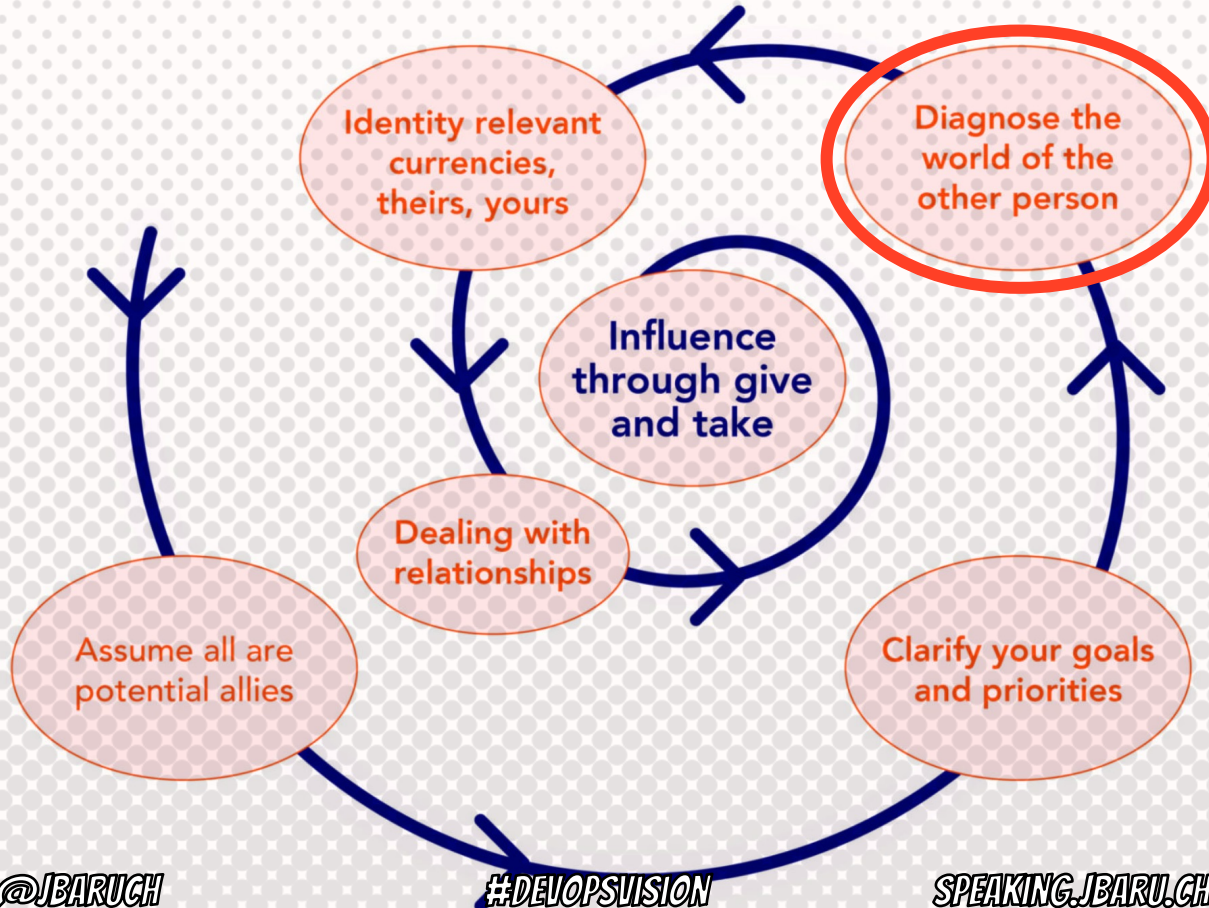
Identity relevant currencies, theirs, yours

Diagnose the world of the other person

Influence through give and take

Dealing with relationships

Assume all are potential allies

Clarify your goals and priorities

@JBARUCH

#DEVOPSVISION

SPEAKING.JBARU.CH